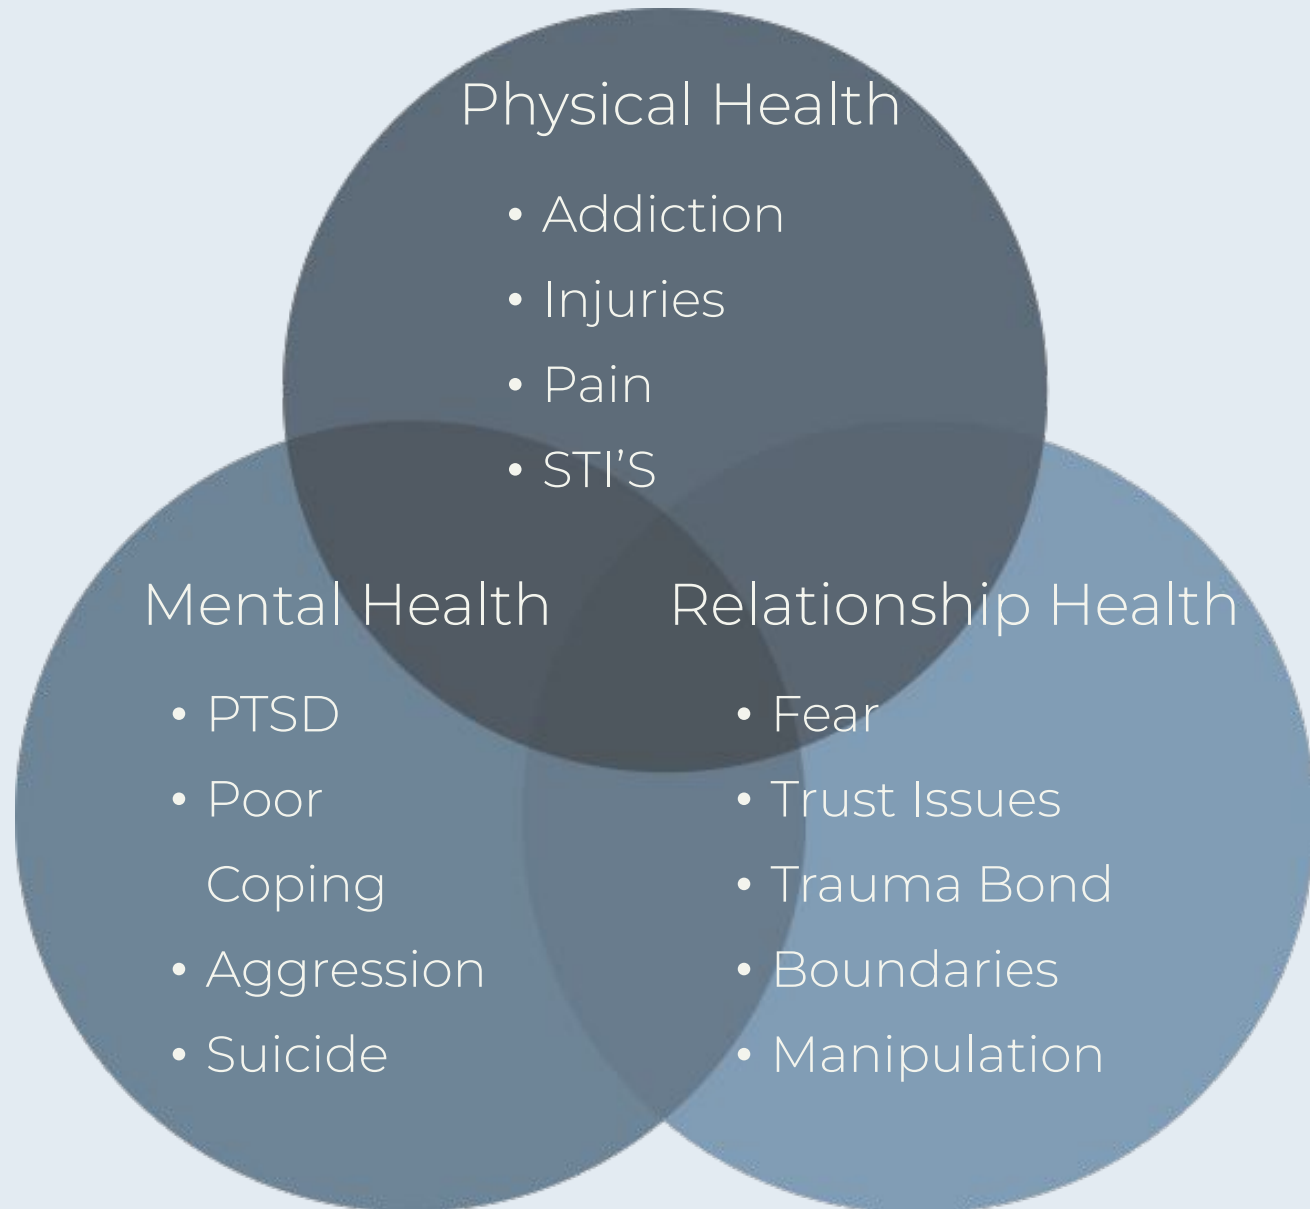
Physical Health

- Addiction
- Injuries
- Pain
- STI'S

Mental Health

- PTSD
- Poor Coping
- Aggression
- Suicide

Relationship Health

- Fear
- Trust Issues
- Trauma Bond
- Boundaries
- Manipulation